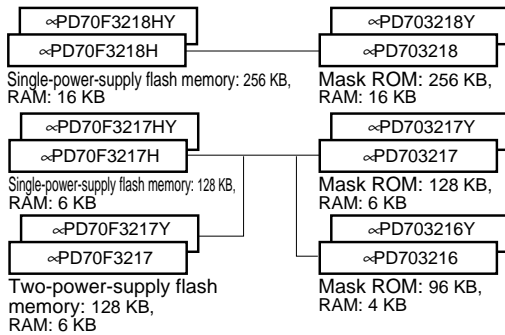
∝PD70F3218HY
∝PD70F3218H

Single-power-supply flash memory: 256 KB, RAM: 16 KB

∝PD703218Y
∝PD703218

Mask ROM: 256 KB, RAM: 16 KB

∝PD70F3217HY
∝PD70F3217H

Single-power-supply flash memory: 128 KB, RAM: 6 KB

∝PD703217Y
∝PD703217

Mask ROM: 128 KB, RAM: 6 KB

∝PD70F3217Y
∝PD70F3217

Two-power-supply flash memory: 128 KB, RAM: 6 KB

∝PD703216Y
∝PD703216

Mask ROM: 96 KB, RAM: 4 KB